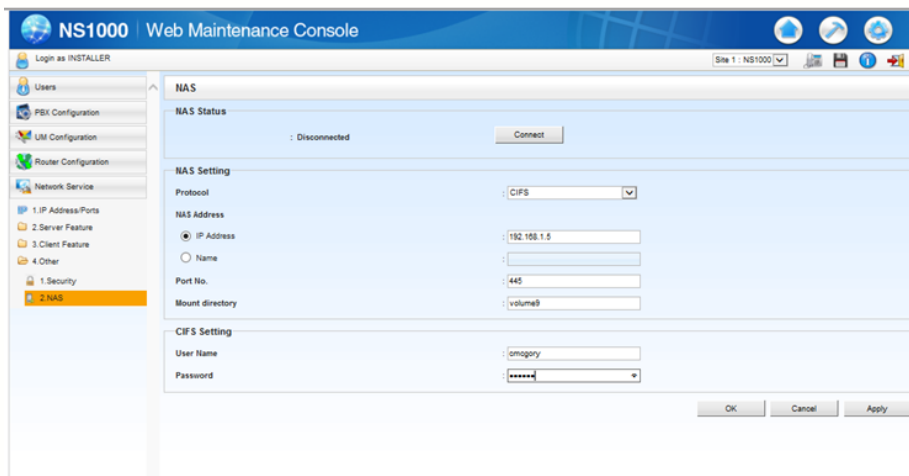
NS1000 | Web Maintenance Console

Login as INSTALLER

Site 1 : NS1000

Users
PBX Configuration
UM Configuration
Router Configuration
Network Service
1.IP Address/Ports
2.Server Feature
3.Client Feature
4.Other
1.Security
2.NAS

NAS

NAS Status
: Disconnected
Connect

NAS Setting
Protocol : CIFS
NAS Address
IP Address : 192.168.1.5
Name :
Port No. : 445
Mount directory : volume9

CIFS Setting
User Name : cmcgory
Password : •••••••

OK
Cancel
Apply